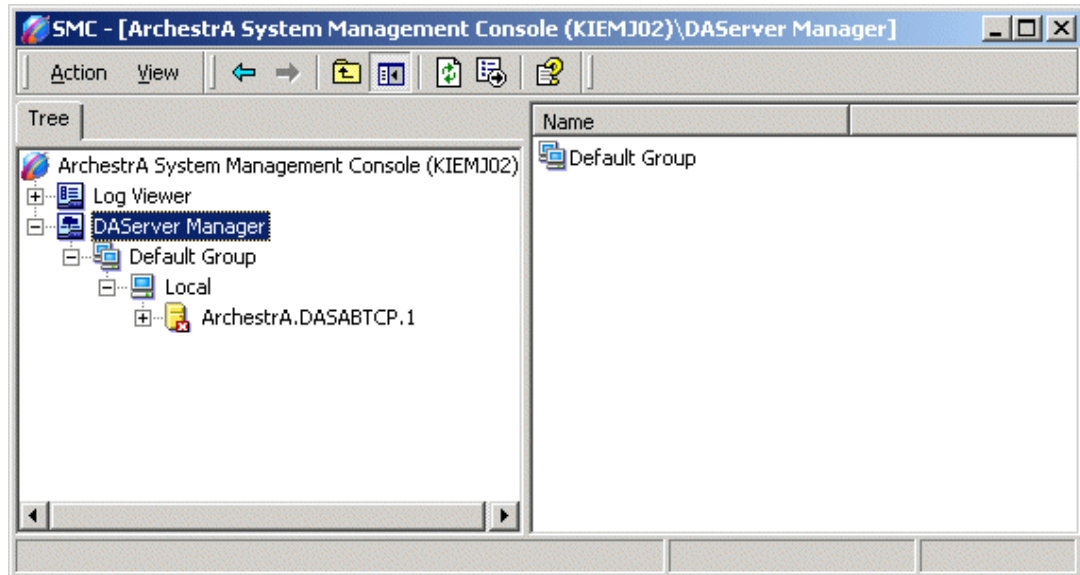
SMC - [ArchestrA System Management Console (KIEMJ02)\DAServer Manager]

Action View

Tree

ArchestrA System Management Console (KIEMJ02)
Log Viewer
DAServer Manager
Default Group
Local
ArchestrA.DASABTCP.1

Name

Default Group